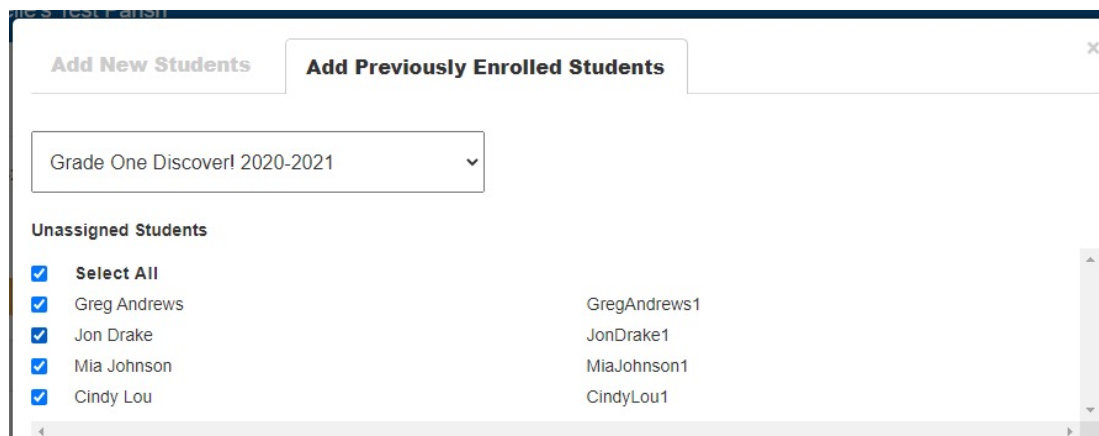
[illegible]'s Test Parish

Add New Students

Add Previously Enrolled Students

×

Grade One Discover! 2020-2021

Unassigned Students

Select All

| | |
|---|---|
| Greg Andrews | GregAndrews1 |
| Jon Drake | JonDrake1 |
| Mia Johnson | MiaJohnson1 |
| Cindy Lou | CindyLou1 |